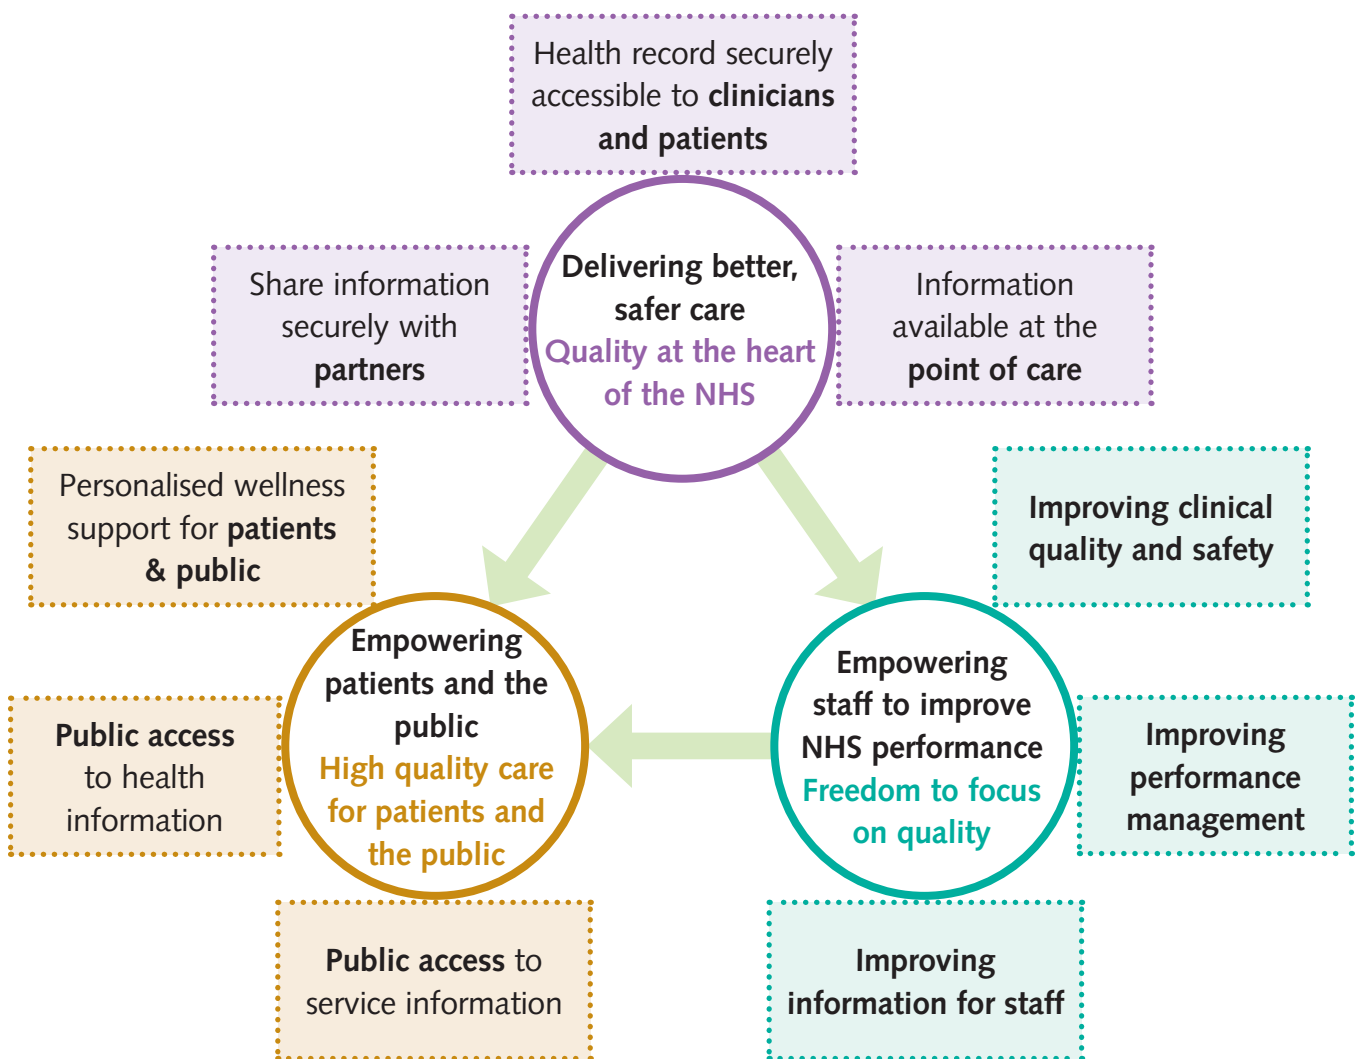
Health record securely accessible to clinicians and patients

Share information securely with partners

Delivering better, safer care
Quality at the heart of the NHS

Information available at the point of care

Personalised wellness support for patients & public

Improving clinical quality and safety

Public access to health information

Empowering patients and the public
High quality care for patients and the public

Empowering staff to improve NHS performance
Freedom to focus on quality

Improving performance management

Public access to service information

Improving information for staff